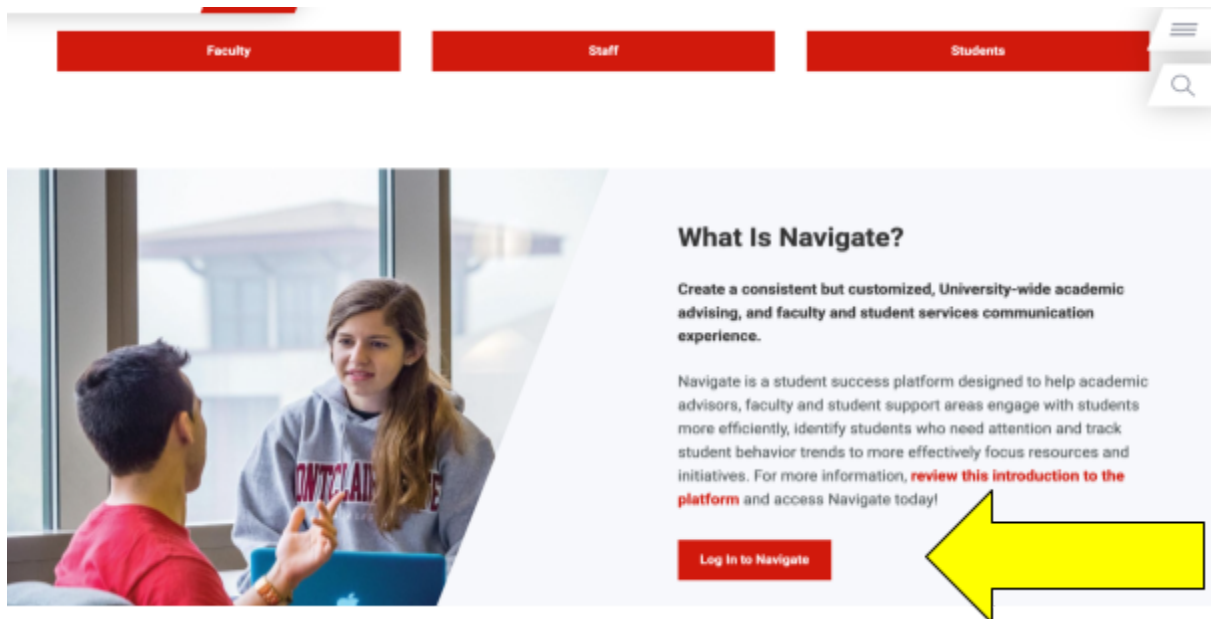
Faculty

Staff

Students

What Is Navigate?

Create a consistent but customized, University-wide academic advising, and faculty and student services communication experience.

Navigate is a student success platform designed to help academic advisors, faculty and student support areas engage with students more efficiently, identify students who need attention and track student behavior trends to more effectively focus resources and initiatives. For more information, review this introduction to the platform and access Navigate today!

Log In to Navigate